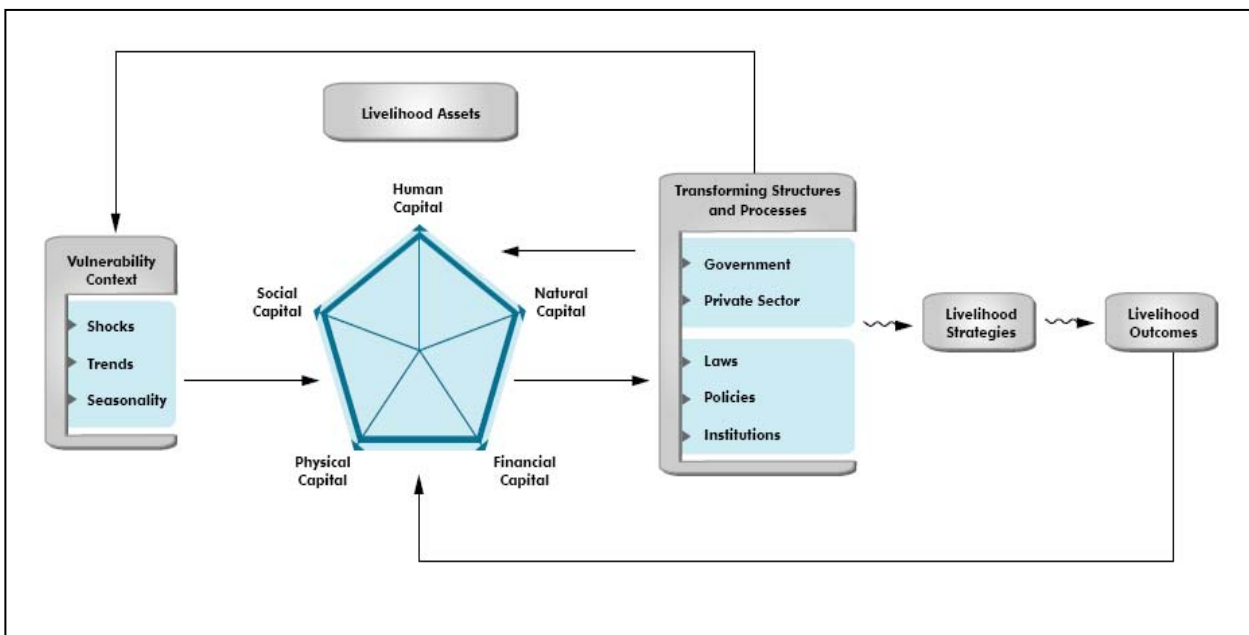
Livelihood Assets

Vulnerability Context

Shocks

Trends

Seasonality

Human Capital

Social Capital

Natural Capital

Physical Capital

Financial Capital

Transforming Structures and Processes

Government

Private Sector

Laws

Policies

Institutions

Livelihood Strategies

Livelihood Outcomes